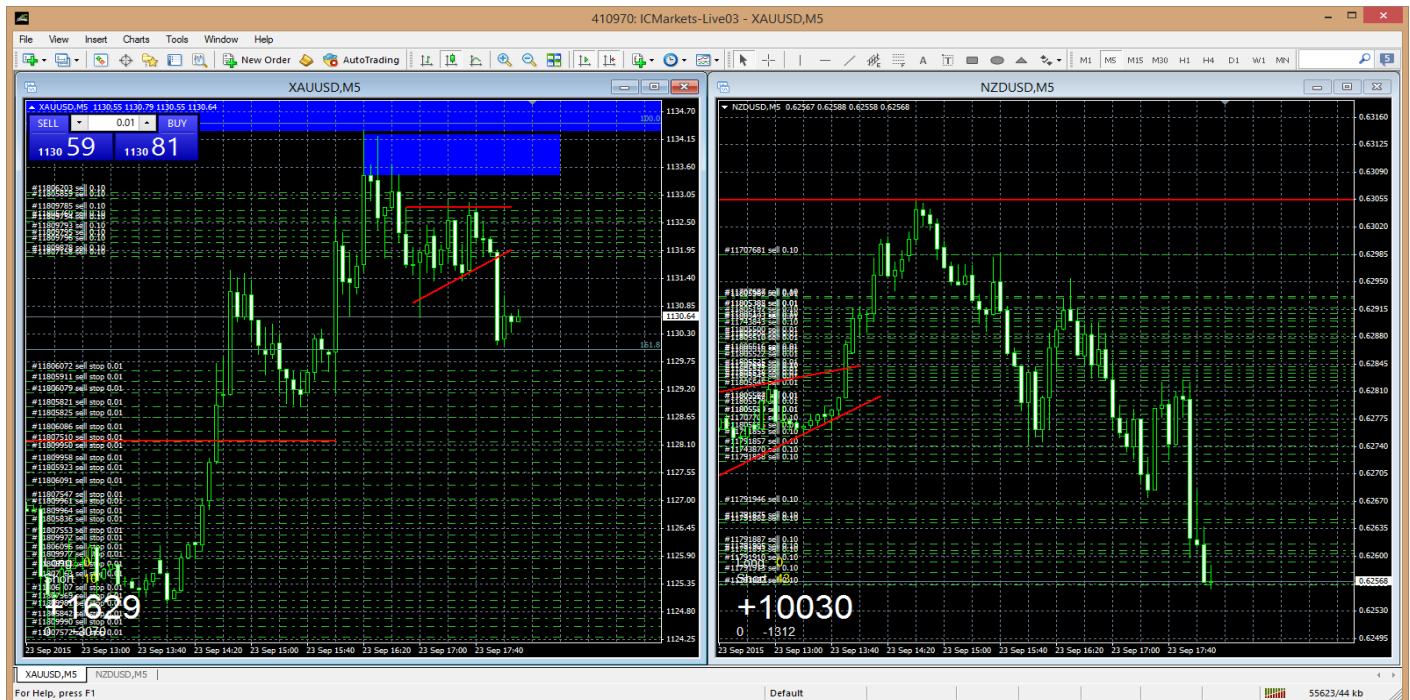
410970: ICMarkets-Live03 - XAUUSD,M5

File View Insert Charts Tools Window Help

New Order AutoTrading

M1 M5 M15 M30 H1 H4 D1 W1 MN

XAUUSD,M5

XAUUSD,M5 1130.55 1130.79 1130.55 1130.64

SELL 0.01 BUY

1130 59 1130 81

100.0

#11806203 sell 0.10
#11809785 sell 0.10
#11809793 sell 0.10
#11809828 sell 0.10

#11806072 sell stop 0.01
#11806079 sell stop 0.01
#11805821 sell stop 0.01
#11805825 sell stop 0.01
#11806086 sell stop 0.01
#11807510 sell stop 0.01
#11809958 sell stop 0.01
#11805923 sell stop 0.01
#11806091 sell stop 0.01
#11807547 sell stop 0.01
#11809964 sell stop 0.01
#11805836 sell stop 0.01
#11807553 sell stop 0.01
#11809972 sell stop 0.01
#11806096 sell stop 0.01
#11809990 sell stop 0.01
#11807572 sell stop 0.01

Long
Short
+1629
0 -3070

161.8

1134.70 1134.15 1133.60 1133.05 1132.50 1131.95 1131.40 1130.85 1130.64 1130.30 1129.75 1129.20 1128.65 1128.10 1127.55 1127.00 1126.45 1125.90 1125.35 1124.80 1124.25

23 Sep 2015 23 Sep 13:00 23 Sep 13:40 23 Sep 14:20 23 Sep 15:00 23 Sep 15:40 23 Sep 16:20 23 Sep 17:00 23 Sep 17:40

NZDUSD,M5

NZDUSD,M5 0.62567 0.62588 0.62558 0.62568

#11707681 sell 0.10
#11805388 sell 0.01
#11751857 sell 0.10
#11743870 sell 0.10
#11791946 sell 0.10
#11791887 sell 0.10

Long
Short
+10030
0 -1312

0.63160 0.63125 0.63090 0.63055 0.63020 0.62985 0.62950 0.62915 0.62880 0.62845 0.62810 0.62775 0.62740 0.62705 0.62670 0.62635 0.62600 0.62568 0.62530 0.62495

23 Sep 2015 23 Sep 13:00 23 Sep 13:40 23 Sep 14:20 23 Sep 15:00 23 Sep 15:40 23 Sep 16:20 23 Sep 17:00 23 Sep 17:40

XAUUSD,M5 NZDUSD,M5

For Help, press F1 Default 55623/44 kb